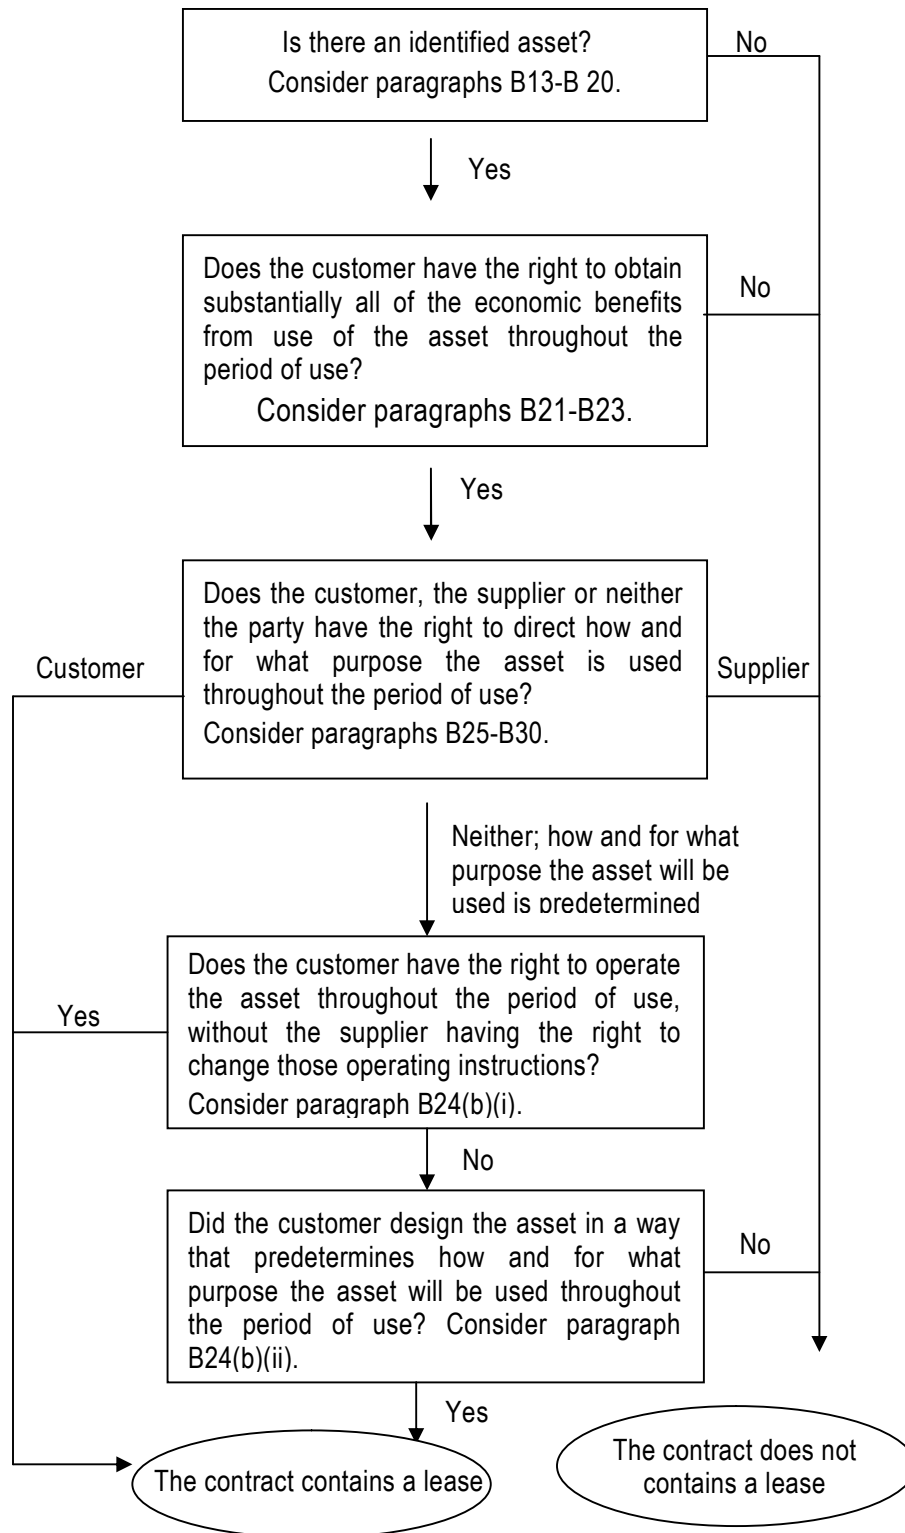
Is there an identified asset?
Consider paragraphs B13-B 20.

No

Yes

Does the customer have the right to obtain substantially all of the economic benefits from use of the asset throughout the period of use?
Consider paragraphs B21-B23.

No

Yes

Does the customer, the supplier or neither the party have the right to direct how and for what purpose the asset is used throughout the period of use?
Consider paragraphs B25-B30.

Customer

Supplier

Neither; how and for what purpose the asset will be used is predetermined

Does the customer have the right to operate the asset throughout the period of use, without the supplier having the right to change those operating instructions?
Consider paragraph B24(b)(i).

Yes

No

Did the customer design the asset in a way that predetermines how and for what purpose the asset will be used throughout the period of use? Consider paragraph B24(b)(ii).

No

Yes

The contract contains a lease

The contract does not contains a lease